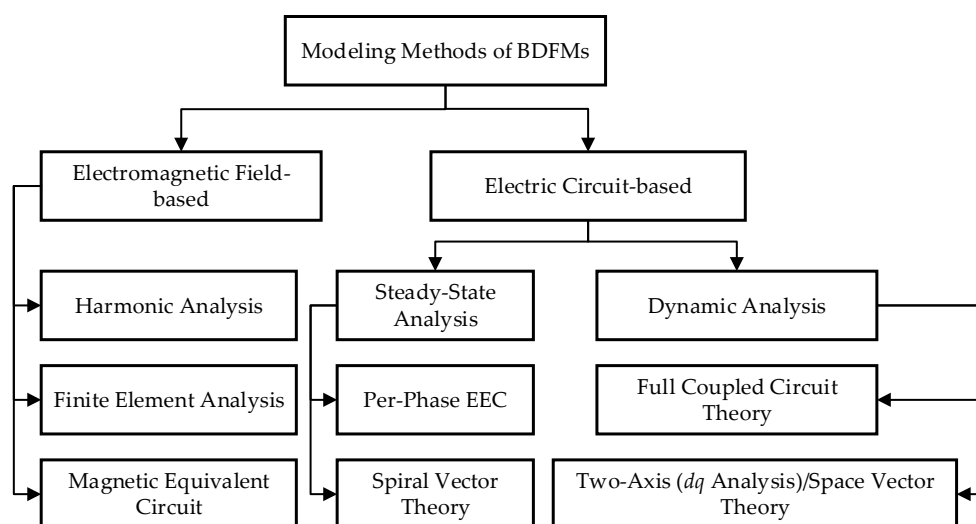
Modeling Methods of BDFMs

Electromagnetic Field-based

Electric Circuit-based

Harmonic Analysis

Finite Element Analysis

Magnetic Equivalent Circuit

Steady-State Analysis

Per-Phase EEC

Spiral Vector Theory

Dynamic Analysis

Full Coupled Circuit Theory

Two-Axis (*dq* Analysis)/Space Vector Theory